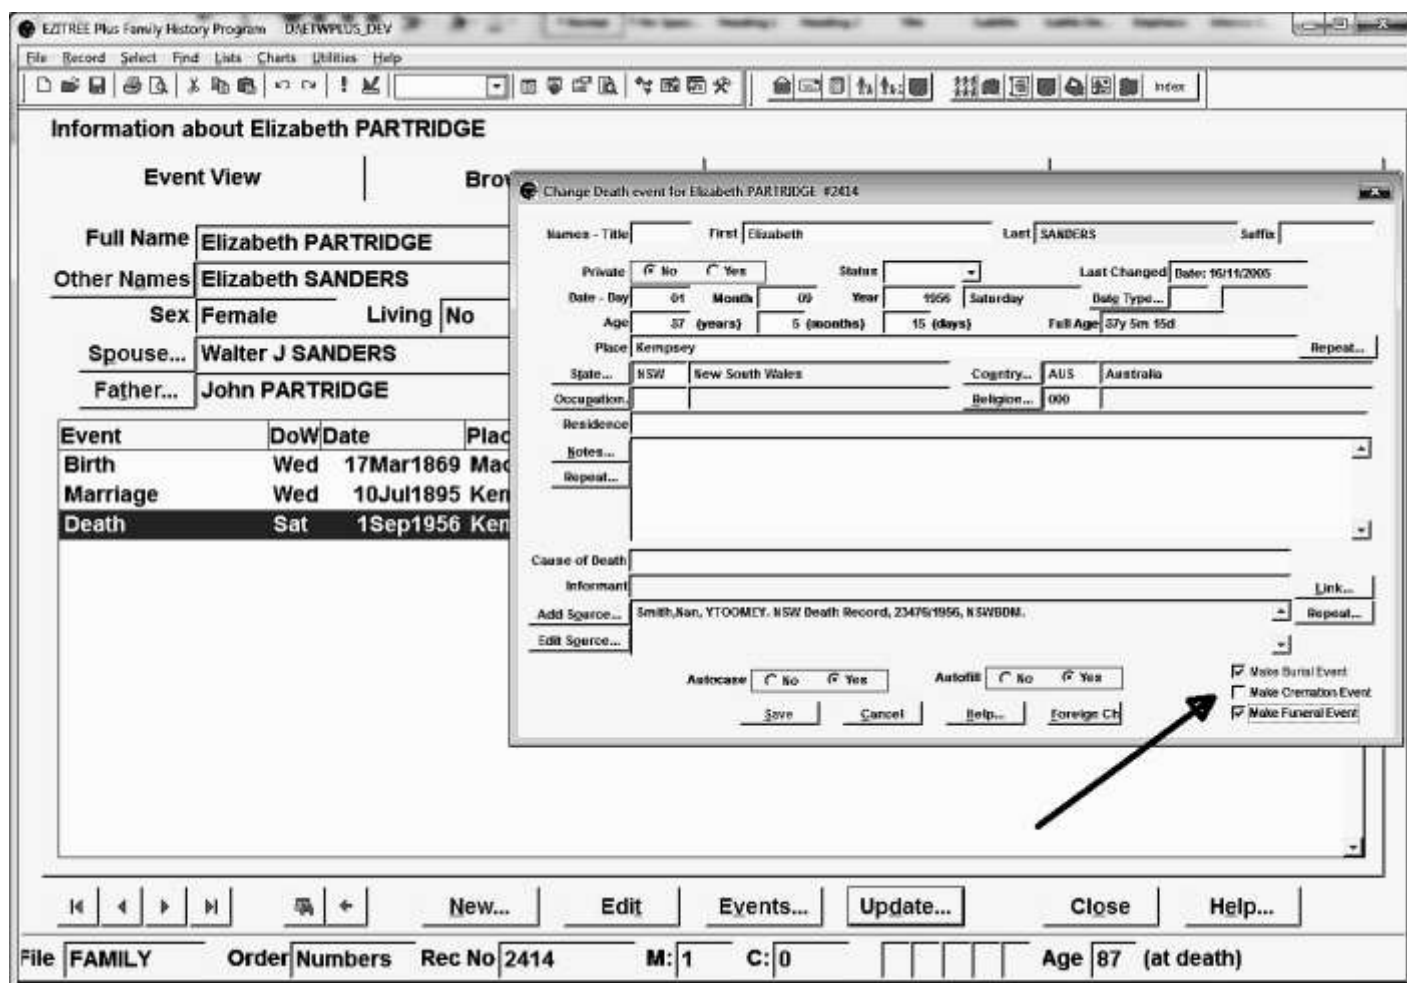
EZITREE Plus Family History Program DAETWPLUS_DEV

File Record Select Find Lists Charts Utilities Help

Index

Information about Elizabeth PARTRIDGE

Event View

Brow

Full Name Elizabeth PARTRIDGE
Other Names Elizabeth SANDERS
Sex Female Living No
Spouse... Walter J SANDERS
Father... John PARTRIDGE

| Event | DoW | Date | Plac |
|---|---|---|---|
| Birth | Wed | 17Mar1869 | Mac |
| Marriage | Wed | 10Jul1895 | Ken |
| Death | Sat | 1Sep1956 | Ken |

Change Death event for Elizabeth PARTRIDGE #2414

Names - Title First Elizabeth Last SANDERS Suffix
Private No Yes Status Last Changed Date: 16/11/2005
Date - Day 01 Month 09 Year 1956 Saturday Date Type...
Age 37 (years) 5 (months) 15 (days) Full Age 37y 5m 15d
Place Kempsey Repeat...
State... NSW New South Wales Country... AUS Australia
Occupation... Religion... 000
Residence
Notes...
Repeat...
Cause of Death
Informant Link...
Add Source... Smith,Nan, YTOOMEY. NSW Death Record, 23476/1956, NSWBDM. Repeat...
Edit Source...
Autocase No Yes Autofill No Yes
Make Burial Event
Make Cremation Event
Make Funeral Event
Save Cancel Help... Foreign Ch

New... Edit Events... Update... Close Help...

File FAMILY Order Numbers Rec No 2414 M: 1 C: 0 Age 87 (at death)